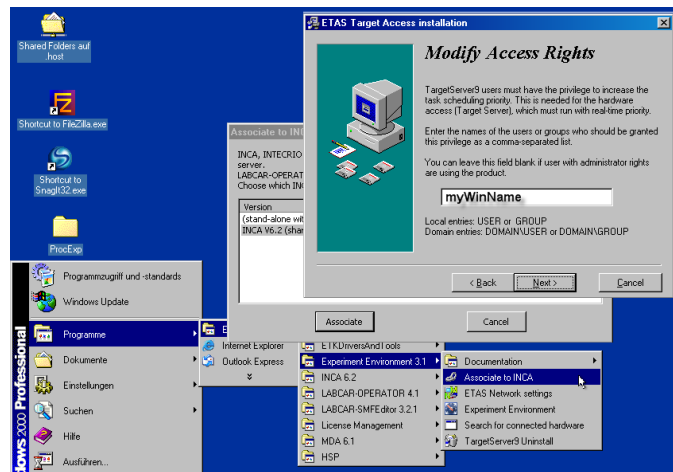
Shared Folders auf .host

Shortcut to FileZilla.exe

Shortcut to SnagIt32.exe

ProcExp

ETAS Target Access installation

Modify Access Rights

TargetServer9 users must have the privilege to increase the task scheduling priority. This is needed for the hardware access (Target Server), which must run with real-time priority.

Enter the names of the users or groups who should be granted this privilege as a comma-separated list.

You can leave this field blank if user with administrator rights are using the product.

myWinName

Local entries: USER or GROUP
Domain entries: DOMAIN\USER or DOMAIN\GROUP

< Back | Next > | Cancel

Associate to INC

INCA, INTECRIO
server.
LABCAR-OPERAT
Choose which IN

Version
(stand-alone wit
INCA V6.2 (shar

Associate | Cancel

Windows 2000 Professional

Programmzugriff und -standards
Windows Update
Programme
Dokumente
Einstellungen
Suchen
Hilfe
Ausführen...

Internet Explorer
Outlook Express
»

ETKDriversAndTools
Experiment Environment 3.1
INCA 6.2
LABCAR-OPERATOR 4.1
LABCAR-SMFEditor 3.2.1
License Management
MDA 6.1
HSP

Documentation
Associate to INCA
ETAS Network settings
Experiment Environment
Search for connected hardware
TargetServer9 Uninstall